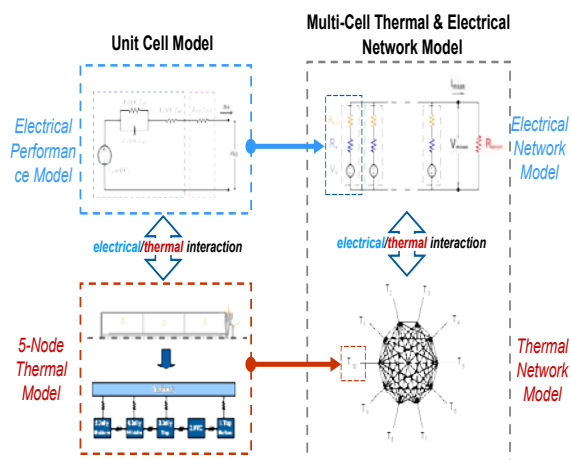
Unit Cell Model

Multi-Cell Thermal & Electrical Network Model

Electrical Performance Model

Electrical Network Model

electrical/thermal interaction

electrical/thermal interaction

5-Node Thermal Model

Thermal Network Model

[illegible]